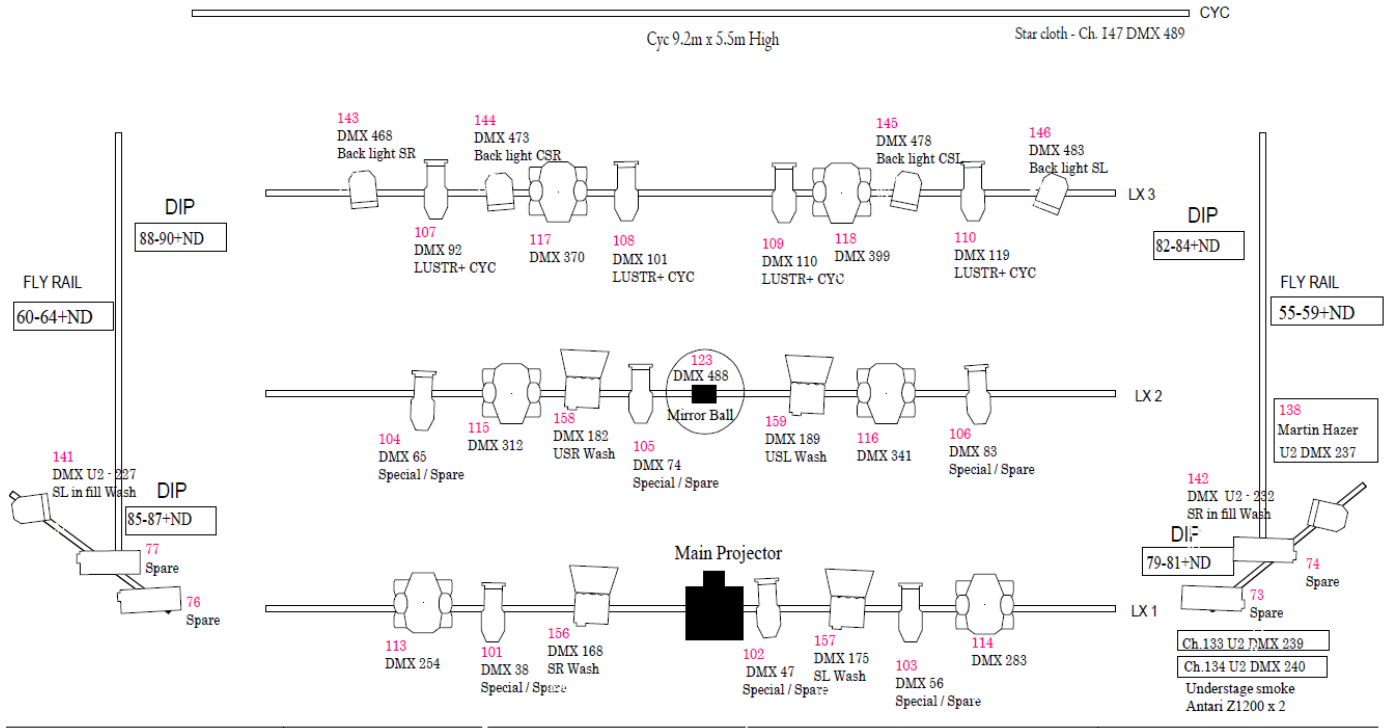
CYC

Cyc 9.2m x 5.5m High

Star cloth - Ch. 147 DMX 489

143
DMX 468
Back light SR

144
DMX 473
Back light CSR

145
DMX 478
Back light CSL

146
DMX 483
Back light SL

LX 3

DIP
88-90+ND

DIP
82-84+ND

107
DMX 92
LUSTR+ CYC

117
DMX 370

108
DMX 101
LUSTR+ CYC

109
DMX 110
LUSTR+ CYC

118
DMX 399

110
DMX 119
LUSTR+ CYC

FLY RAIL
60-64+ND

FLY RAIL
55-59+ND

123
DMX 488
Mirror Ball

LX 2

138
Martin Hazer
U2 DMX 237

104
DMX 65
Special / Spare

115
DMX 312

158
DMX 182
USR Wash

105
DMX 74
Special / Spare

159
DMX 189
USL Wash

116
DMX 341

106
DMX 83
Special / Spare

141
DMX U2 - 227
SL in fill Wash

DIP
85-87+ND

142
DMX U2 - 232
SR in fill Wash

DIP
79-81+ND

77
Spare

76
Spare

74
Spare

73
Spare

Main Projector

LX 1

113
DMX 254

101
DMX 38
Special / Spare

156
DMX 168
SR Wash

102
DMX 47
Special / Spare

157
DMX 175
SL Wash

103
DMX 56
Special / Spare

114
DMX 283

Ch.133 U2 DMX 239
Ch.134 U2 DMX 240
Understage smoke
Antari Z1200 x 2